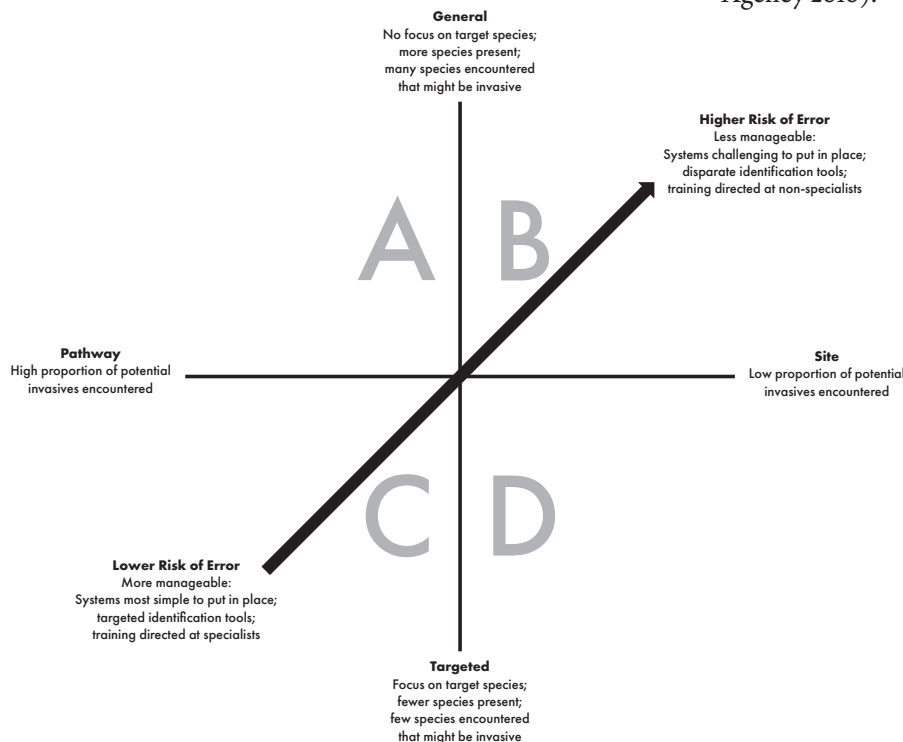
Agency 2010).

General
No focus on target species; more species present; many species encountered that might be invasive

Higher Risk of Error
Less manageable: Systems challenging to put in place; disparate identification tools; training directed at non-specialists

A B

Pathway
High proportion of potential invasives encountered

Site
Low proportion of potential invasives encountered

C D

Lower Risk of Error
More manageable: Systems most simple to put in place; targeted identification tools; training directed at specialists

Targeted
Focus on target species; fewer species present; few species encountered that might be invasive